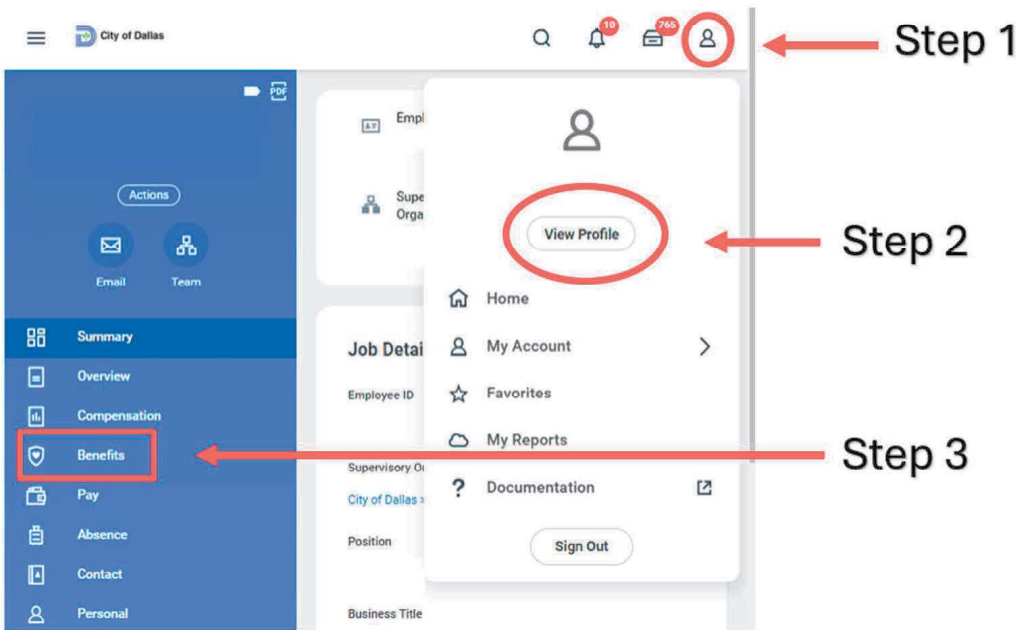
City of Dallas

10

765

Step 1

PDF

Actions

Email

Team

Summary

Overview

Compensation

Benefits

Pay

Absence

Contact

Personal

Empl

Supe
Orga

Job Detai

Employee ID

Supervisory O

City of Dallas

Position

Business Title

View Profile

Step 2

Home

My Account

Favorites

My Reports

Documentation

Sign Out

Step 3